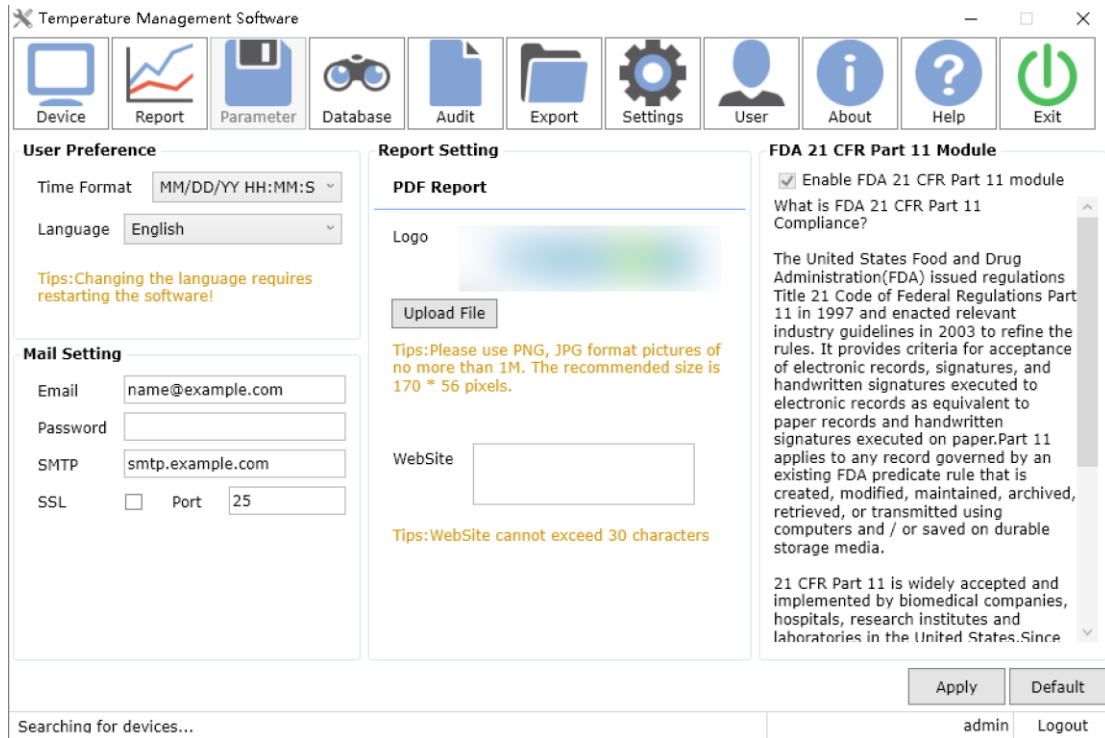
Temperature Management Software

Device Report Parameter Database Audit Export Settings User About Help Exit

User Preference

Time Format MM/DD/YY HH:MM:S

Language English

Tips:Changing the language requires restarting the software!

Mail Setting

Email name@example.com

Password

SMTP smtp.example.com

SSL Port 25

Report Setting

PDF Report

Logo

Upload File

Tips:Please use PNG, JPG format pictures of no more than 1M. The recommended size is 170 * 56 pixels.

WebSite

Tips:WebSite cannot exceed 30 characters

FDA 21 CFR Part 11 Module

Enable FDA 21 CFR Part 11 module

What is FDA 21 CFR Part 11 Compliance?

The United States Food and Drug Administration(FDA) issued regulations Title 21 Code of Federal Regulations Part 11 in 1997 and enacted relevant industry guidelines in 2003 to refine the rules. It provides criteria for acceptance of electronic records, signatures, and handwritten signatures executed to electronic records as equivalent to paper records and handwritten signatures executed on paper.Part 11 applies to any record governed by an existing FDA predicate rule that is created, modified, maintained, archived, retrieved, or transmitted using computers and / or saved on durable storage media.

21 CFR Part 11 is widely accepted and implemented by biomedical companies, hospitals, research institutes and laboratories in the United States.Since

Apply Default

Searching for devices... admin Logout